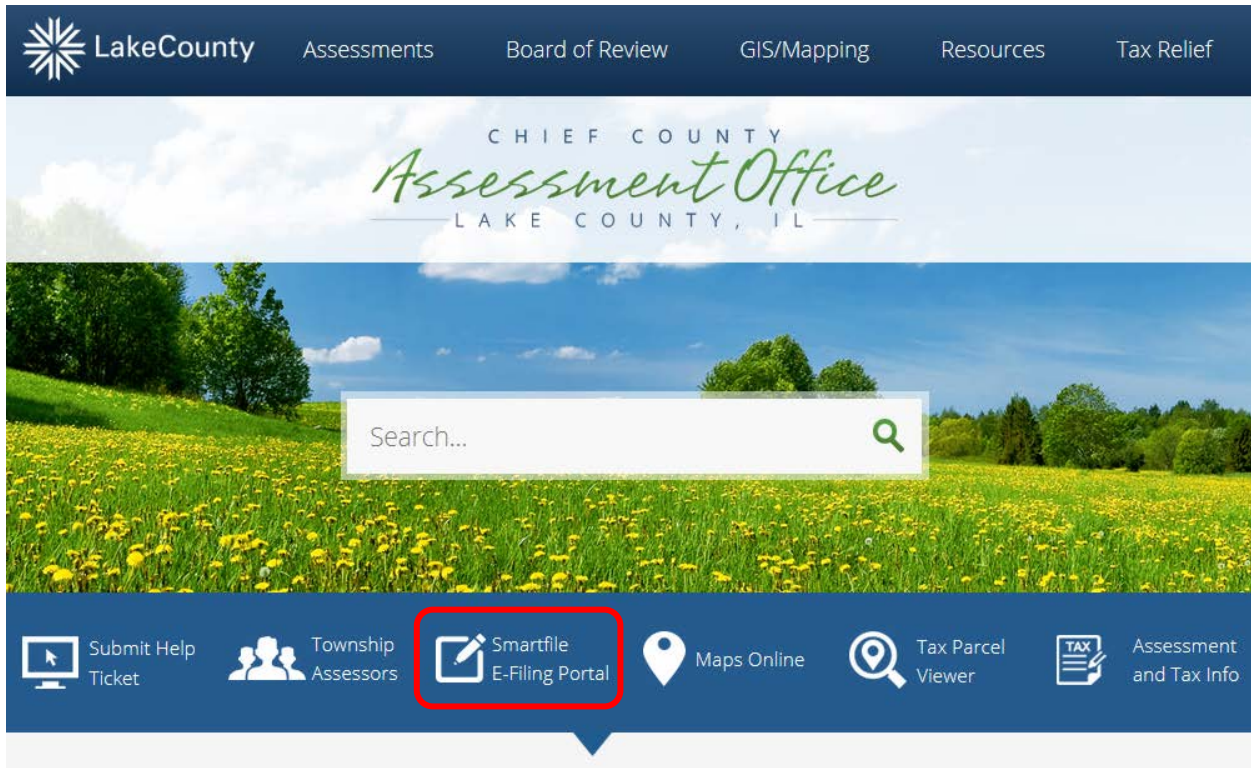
LakeCounty Assessments Board of Review GIS/Mapping Resources Tax Relief

CHIEF COUNTY
Assessment Office
LAKE COUNTY, IL

Search...

Submit Help Ticket
Township Assessors
Smartfile E-Filing Portal
Maps Online
Tax Parcel Viewer
TAX
Assessment and Tax Info